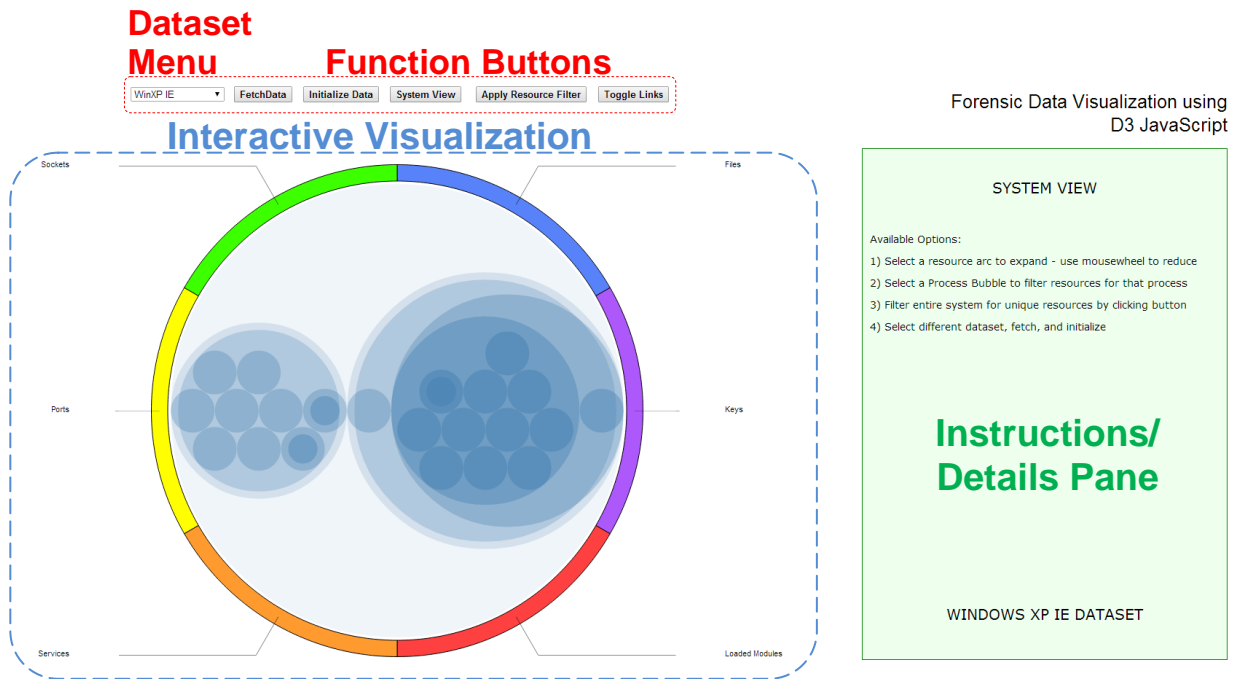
Dataset Menu

Function Buttons

WinXP IE ▾ FetchData Initialize Data System View Apply Resource Filter Toggle Links

Forensic Data Visualization using D3 JavaScript

Interactive Visualization

Sockets

Files

Ports

Keys

Services

Loaded Modules

SYSTEM VIEW

Available Options:

1) Select a resource arc to expand - use mousewheel to reduce

2) Select a Process Bubble to filter resources for that process

3) Filter entire system for unique resources by clicking button

4) Select different dataset, fetch, and initialize

Instructions/ Details Pane

WINDOWS XP IE DATASET